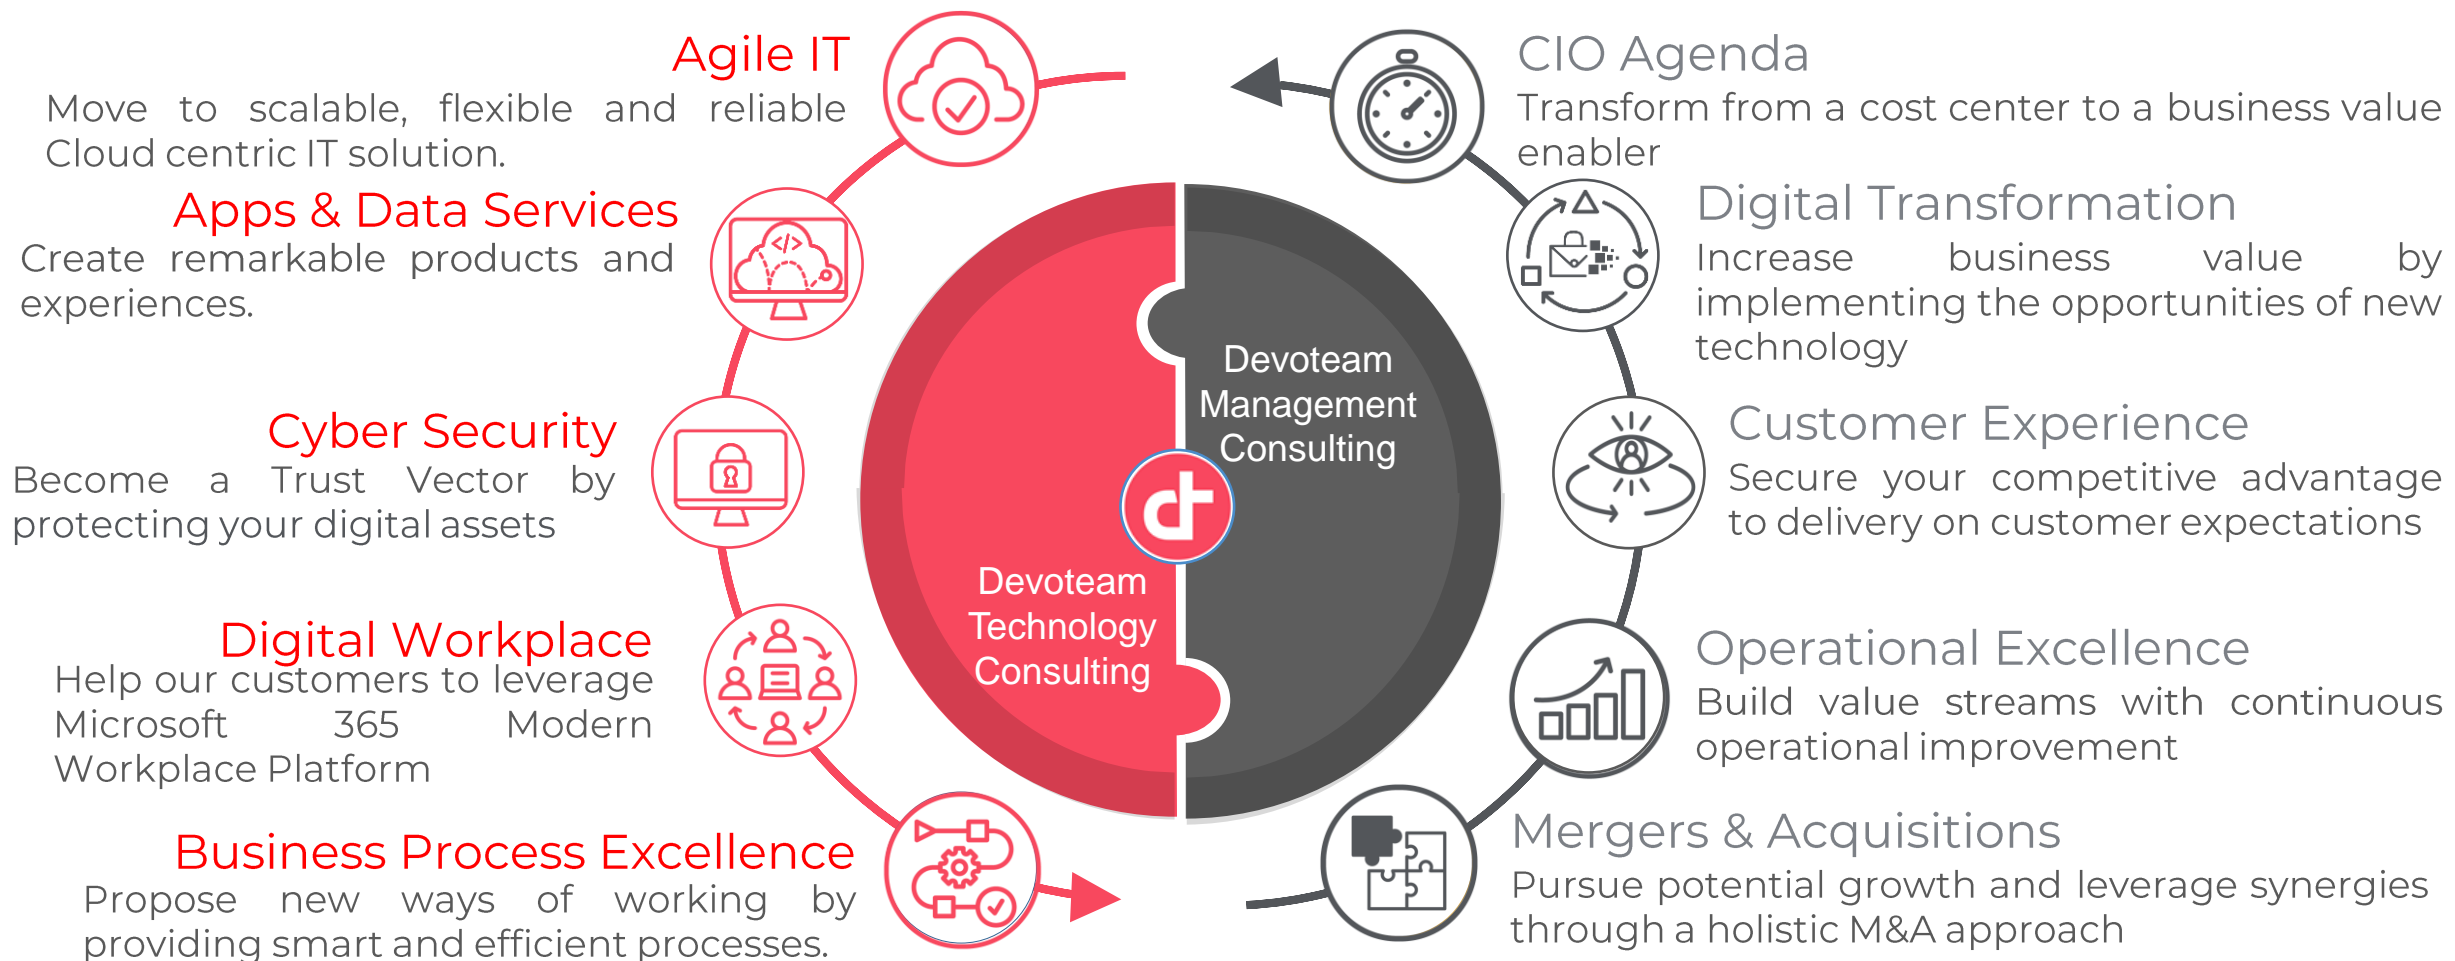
Agile IT

Move to scalable, flexible and reliable Cloud centric IT solution.

Apps & Data Services

Create remarkable products and experiences.

Cyber Security

Become a Trust Vector by protecting your digital assets

Digital Workplace

Help our customers to leverage Microsoft 365 Modern Workplace Platform

Business Process Excellence

Propose new ways of working by providing smart and efficient processes.

Devoteam Technology Consulting

Devoteam Management Consulting

CIO Agenda

Transform from a cost center to a business value enabler

Digital Transformation

Increase business value by implementing the opportunities of new technology

Customer Experience

Secure your competitive advantage to delivery on customer expectations

Operational Excellence

Build value streams with continuous operational improvement

Mergers & Acquisitions

Pursue potential growth and leverage synergies through a holistic M&A approach